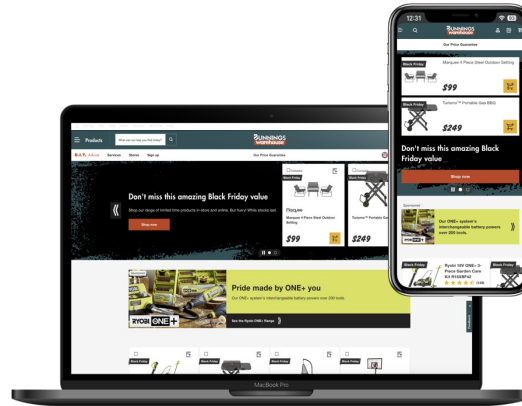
Products

What can we help you find today?

BUNNINGS warehouse

B.A.R. Advice Services Stores Sign up

Our Price Guarantee

Don't miss this amazing Black Friday value

Shop our range of limited time products in-store and online. But hurry! While stocks last.

Shop now

Compare

Black Friday

Marquee

Marquee 4 Piece Steel Outdoor Setting

$99

Compare

Black Friday

Turismo™ Portable Gas BBQ

$249

Sponsored

Pride made by ONE+ you

Our ONE+ system's interchangeable battery powers over 200 tools.

RYOBI ONE+

See the Ryobi ONE+ Range

Black Friday

Black Friday

Black Friday

Black Friday

MacBook Pro

12:31

BUNNINGS warehouse

Our Price Guarantee

Black Friday

Marquee 4 Piece Steel Outdoor Setting

$99

Black Friday

Turismo™ Portable Gas BBQ

$249

Don't miss this amazing Black Friday value

Shop now

Sponsored

Our ONE+ system's interchangeable battery powers over 200 tools.

RYOBI ONE+

Black Friday

Ryobi 18V ONE+ 3-Piece Garden Care Kit R18GBP42

(149)

Black Friday